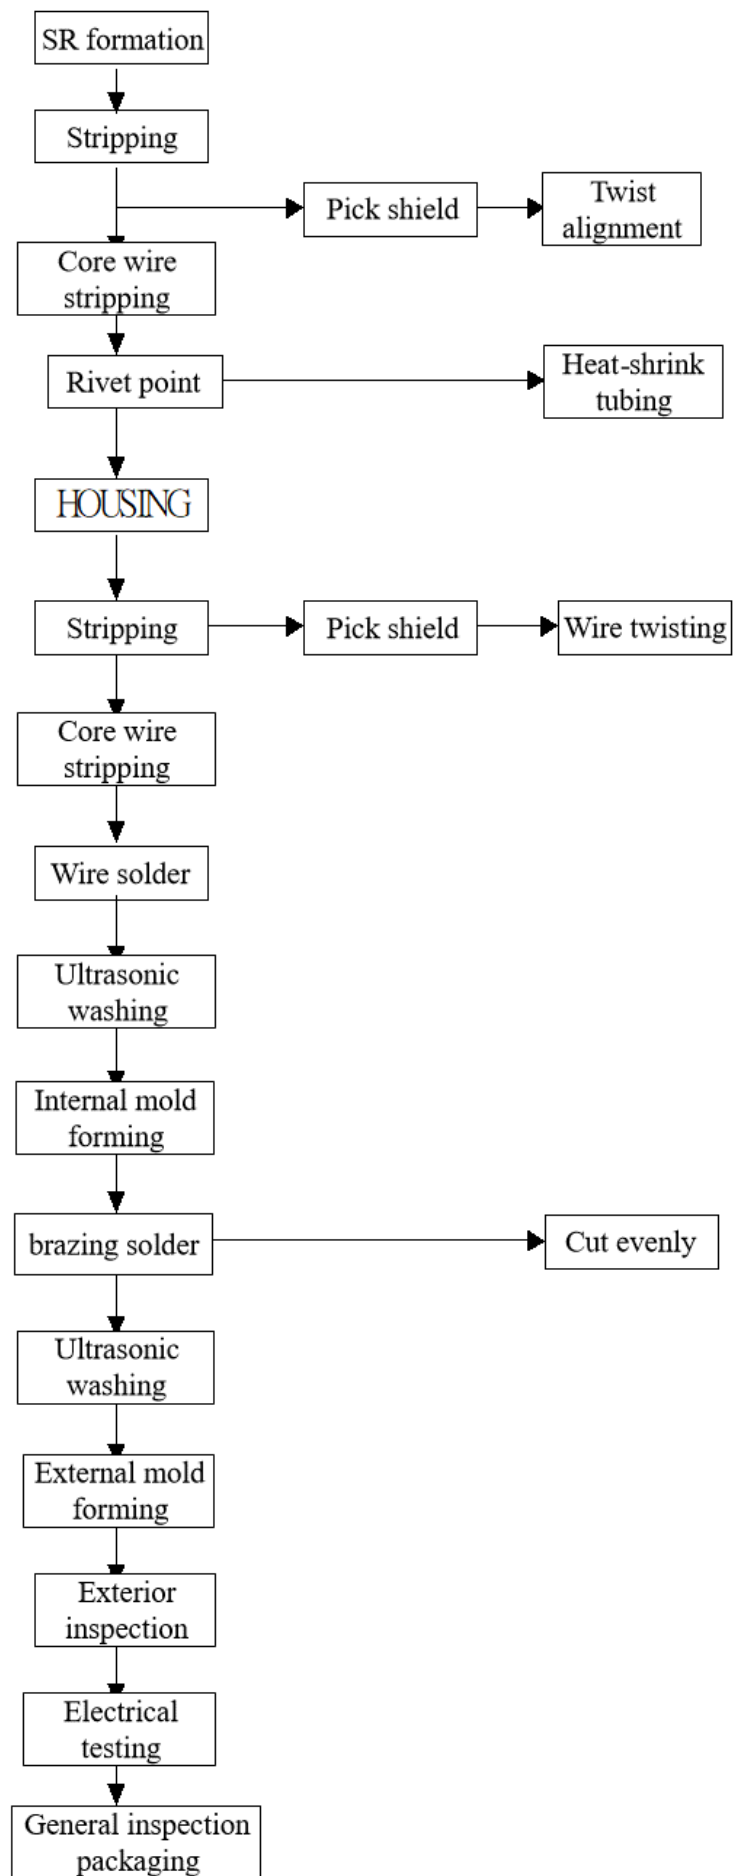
SR formation

Stripping

Pick shield

Twist alignment

Core wire stripping

Rivet point

Heat-shrink tubing

HOUSING

Stripping

Pick shield

Wire twisting

Core wire stripping

Wire solder

Ultrasonic washing

Internal mold forming

brazing solder

Cut evenly

Ultrasonic washing

External mold forming

Exterior inspection

Electrical testing

General inspection packaging